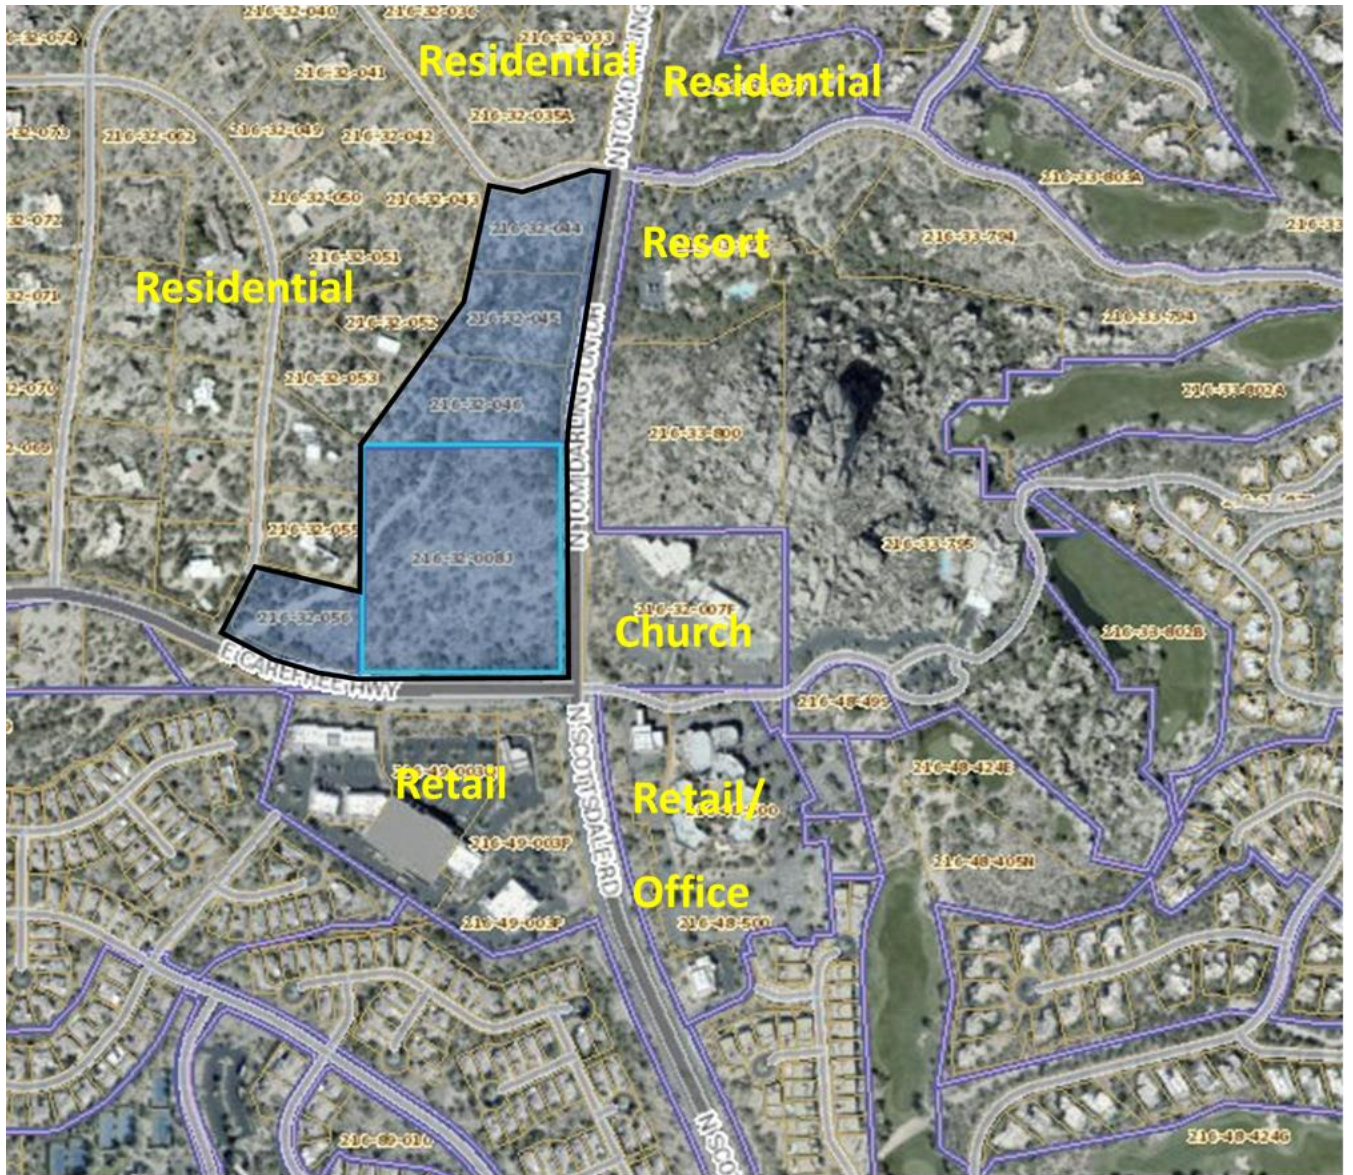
216-32-040
216-32-036
32-074
216-32-033
Residential
Residential
216-32-041
32-073
216-32-062
216-32-049
216-32-042
216-32-035A
216-33-802A
216-32-050
216-32-043
32-072
216-32-044
216-33-794
216-33
Resort
216-32-051
Residential
32-071
216-32-052
216-32-045
216-33-794
216-32-053
32-070
216-33-802A
216-32-046
216-33-800
32-069
N TOM DARLINGTON DR
216-33-795
216-32-055
216-32-008J
216-32-007F
216-33-802B
Church
216-32-056
E CAREFREE HWY
216-48-496
N SCOTTSDALE RD
216-48-424E
Retail
Retail/
216-49-003F
216-48-405N
Office
216-49-003F
216-48-500
216-89-010
N SCOT
216-48-424G